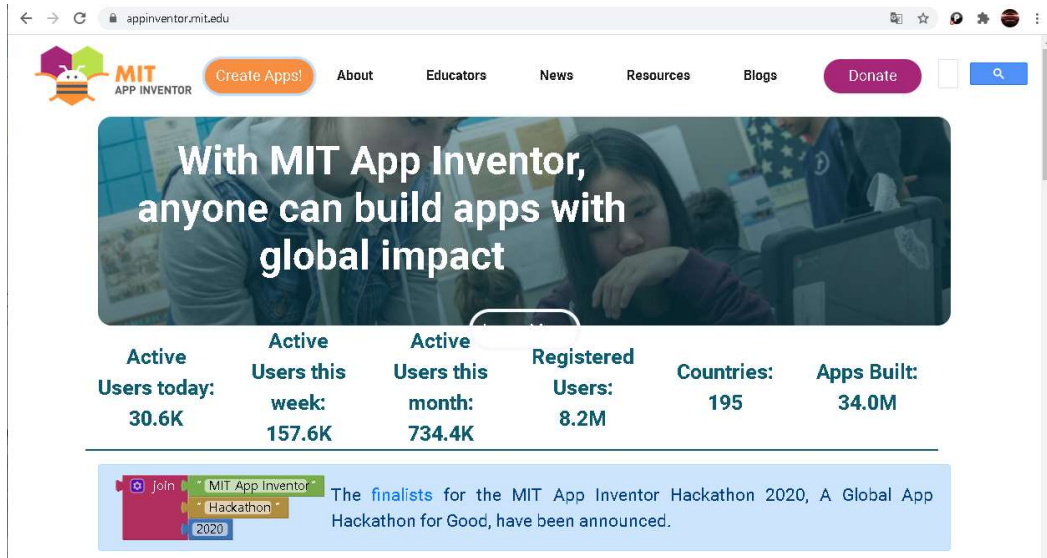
appinventor.mit.edu

MIT APP INVENTOR

Create Apps!

About

Educators

News

Resources

Blogs

Donate

With MIT App Inventor, anyone can build apps with global impact

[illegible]

Active Users today: 30.6K

Active Users this week: 157.6K

Active Users this month: 734.4K

Registered Users: 8.2M

Countries: 195

Apps Built: 34.0M

join " MIT App Inventor " " Hackathon " 2020

The finalists for the MIT App Inventor Hackathon 2020, A Global App Hackathon for Good, have been announced.